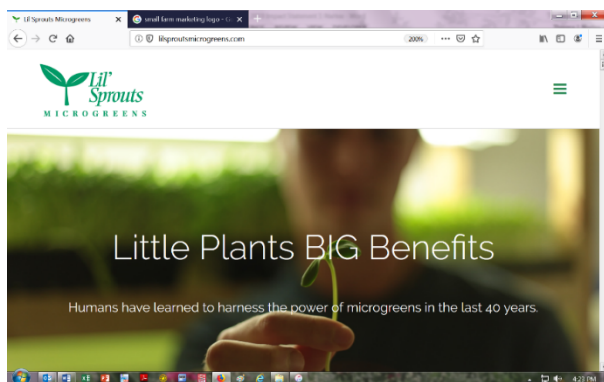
Lil' Sprouts Microgreens ×
small farm marketing logo - G ×
lilsproutsmicrogreens.com
200%

Lil' Sprouts
MICROGREENS

Little Plants BIG Benefits

Humans have learned to harness the power of microgreens in the last 40 years.

4:23 PM